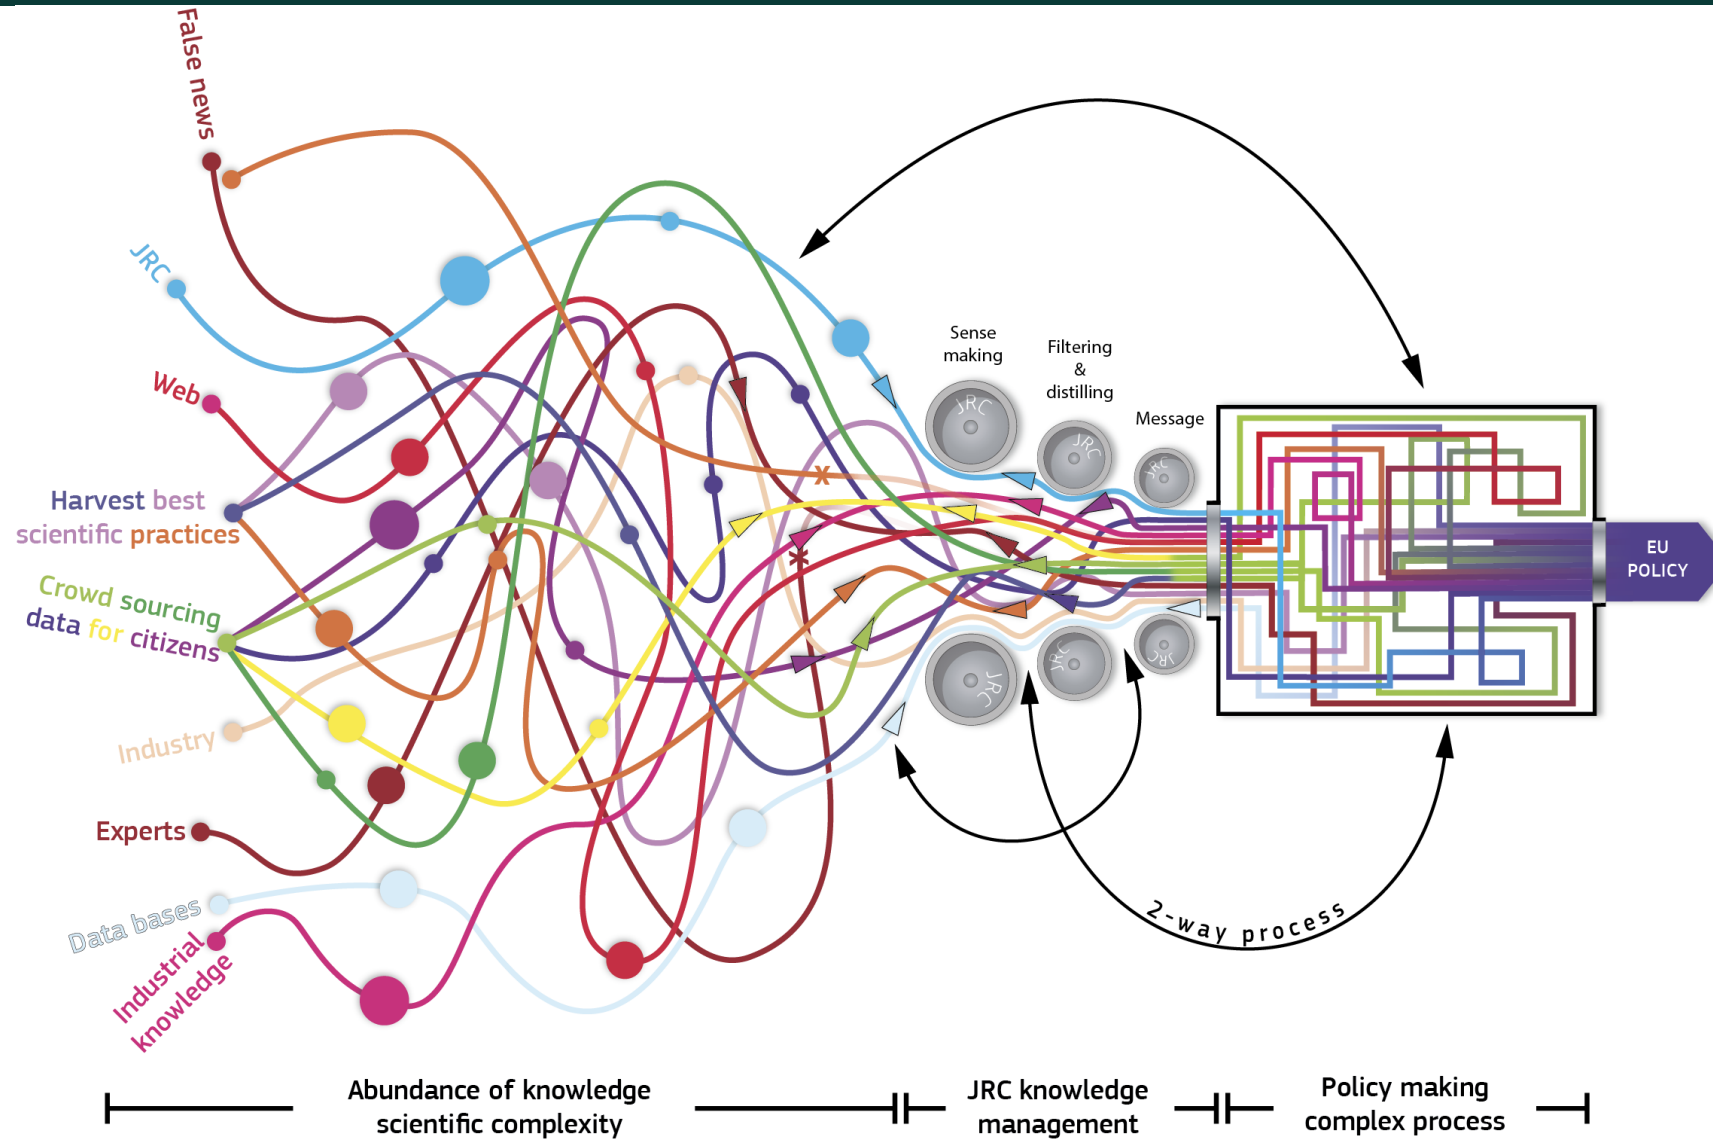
False news

JRC

Web

Harvest best scientific practices

Crowd sourcing data for citizens

Industry

Experts

Data bases

Industrial knowledge

Sense making

Filtering & distilling

Message

JRC

JRC

JRC

JRC

JRC

JRC

EU POLICY

2-way process

Abundance of knowledge scientific complexity

JRC knowledge management

Policy making complex process